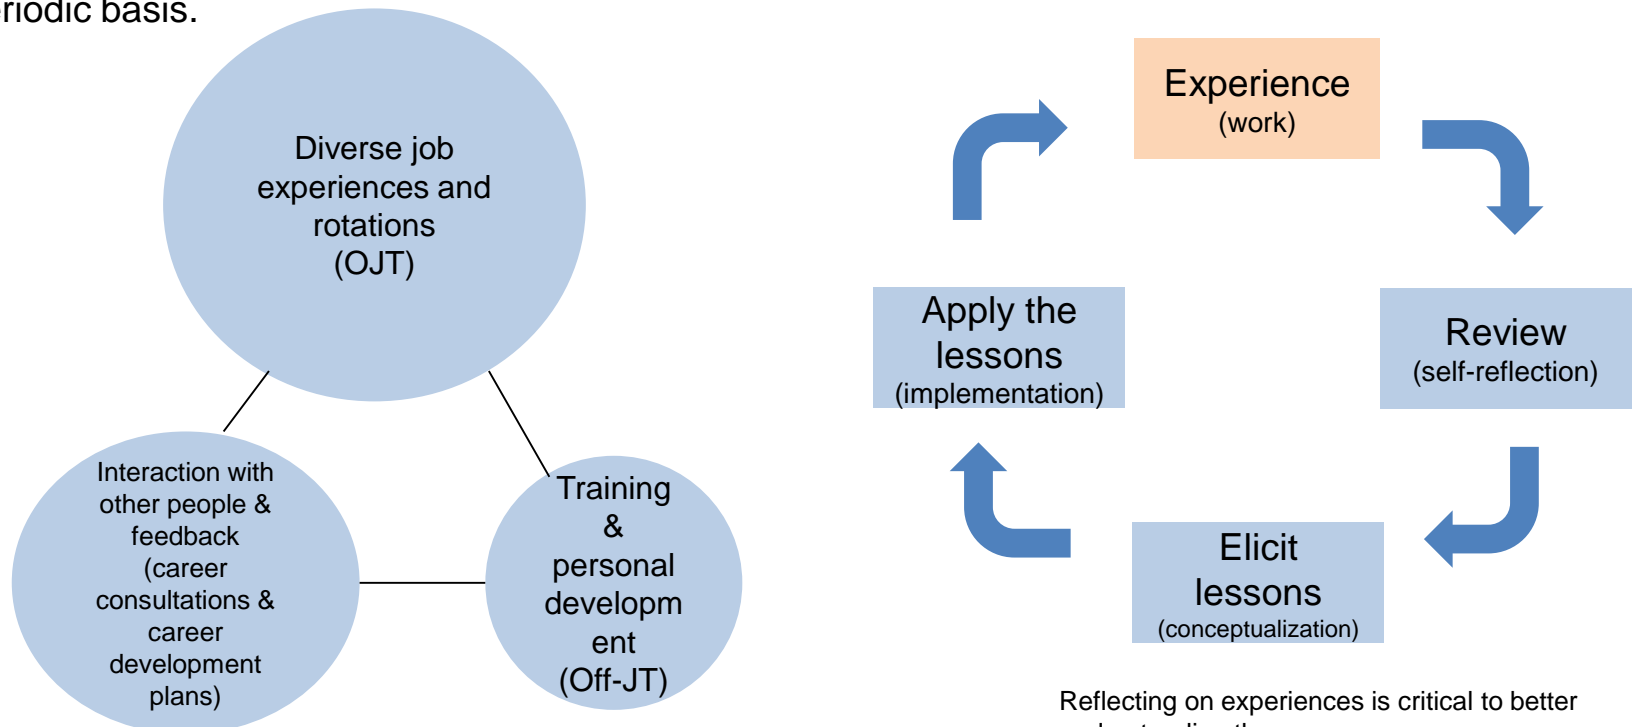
riodic basis.

Diverse job experiences and rotations (OJT)

Interaction with other people & feedback (career consultations & career development plans)

Training & personal developm ent (Off-JT)

Experience (work)

Review (self-reflection)

Elicit lessons (conceptualization)

Apply the lessons (implementation)

Reflecting on experiences is critical to better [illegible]